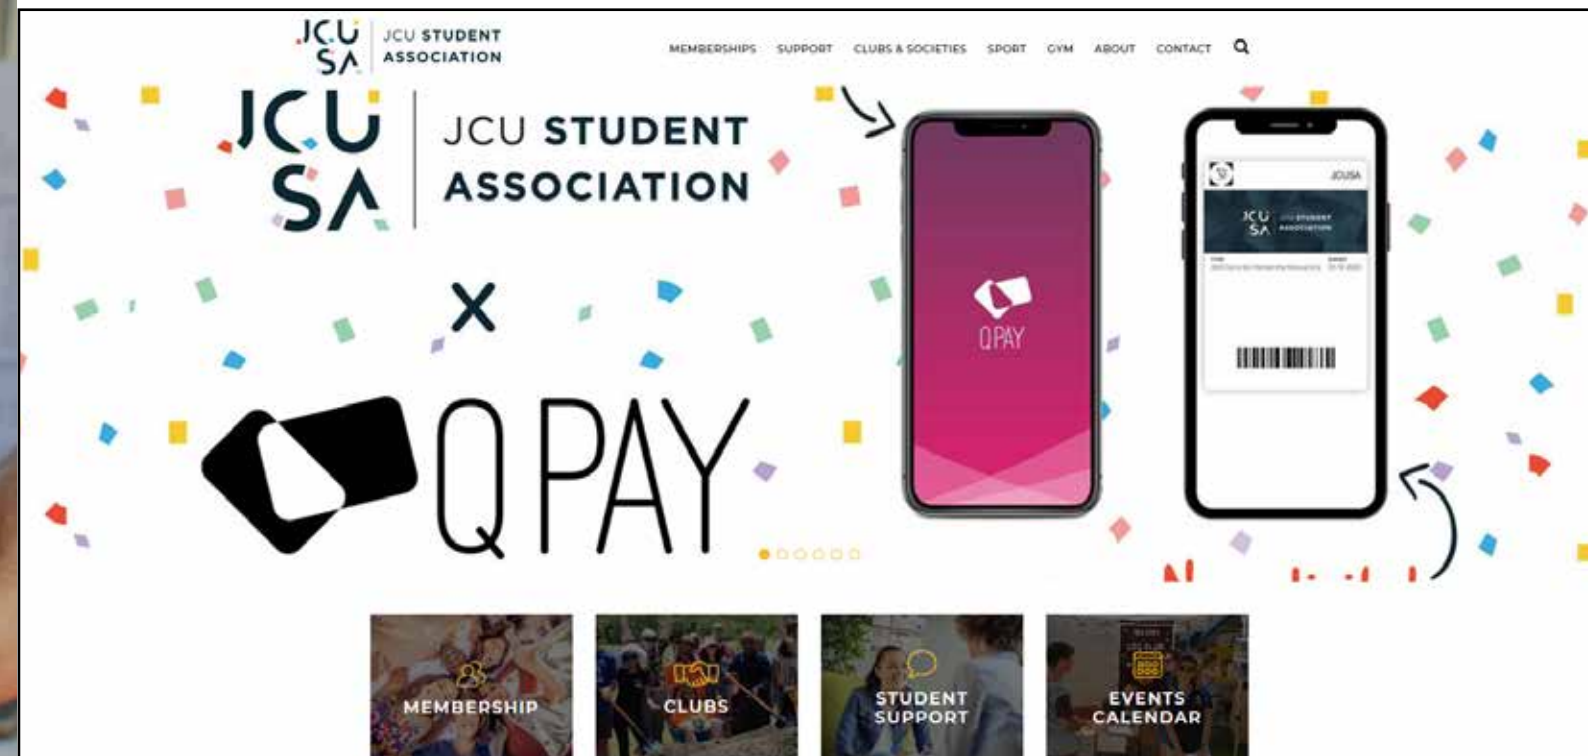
JCU SA JCU STUDENT ASSOCIATION

MEMBERSHIPS SUPPORT CLUBS & SOCIETIES SPORT GYM ABOUT CONTACT

JCU SA JCU STUDENT ASSOCIATION

X

QPAY

QPAY

JCUSA

JCU SA JCU STUDENT ASSOCIATION

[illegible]

MEMBERSHIP

CLUBS

STUDENT SUPPORT

EVENTS CALENDAR